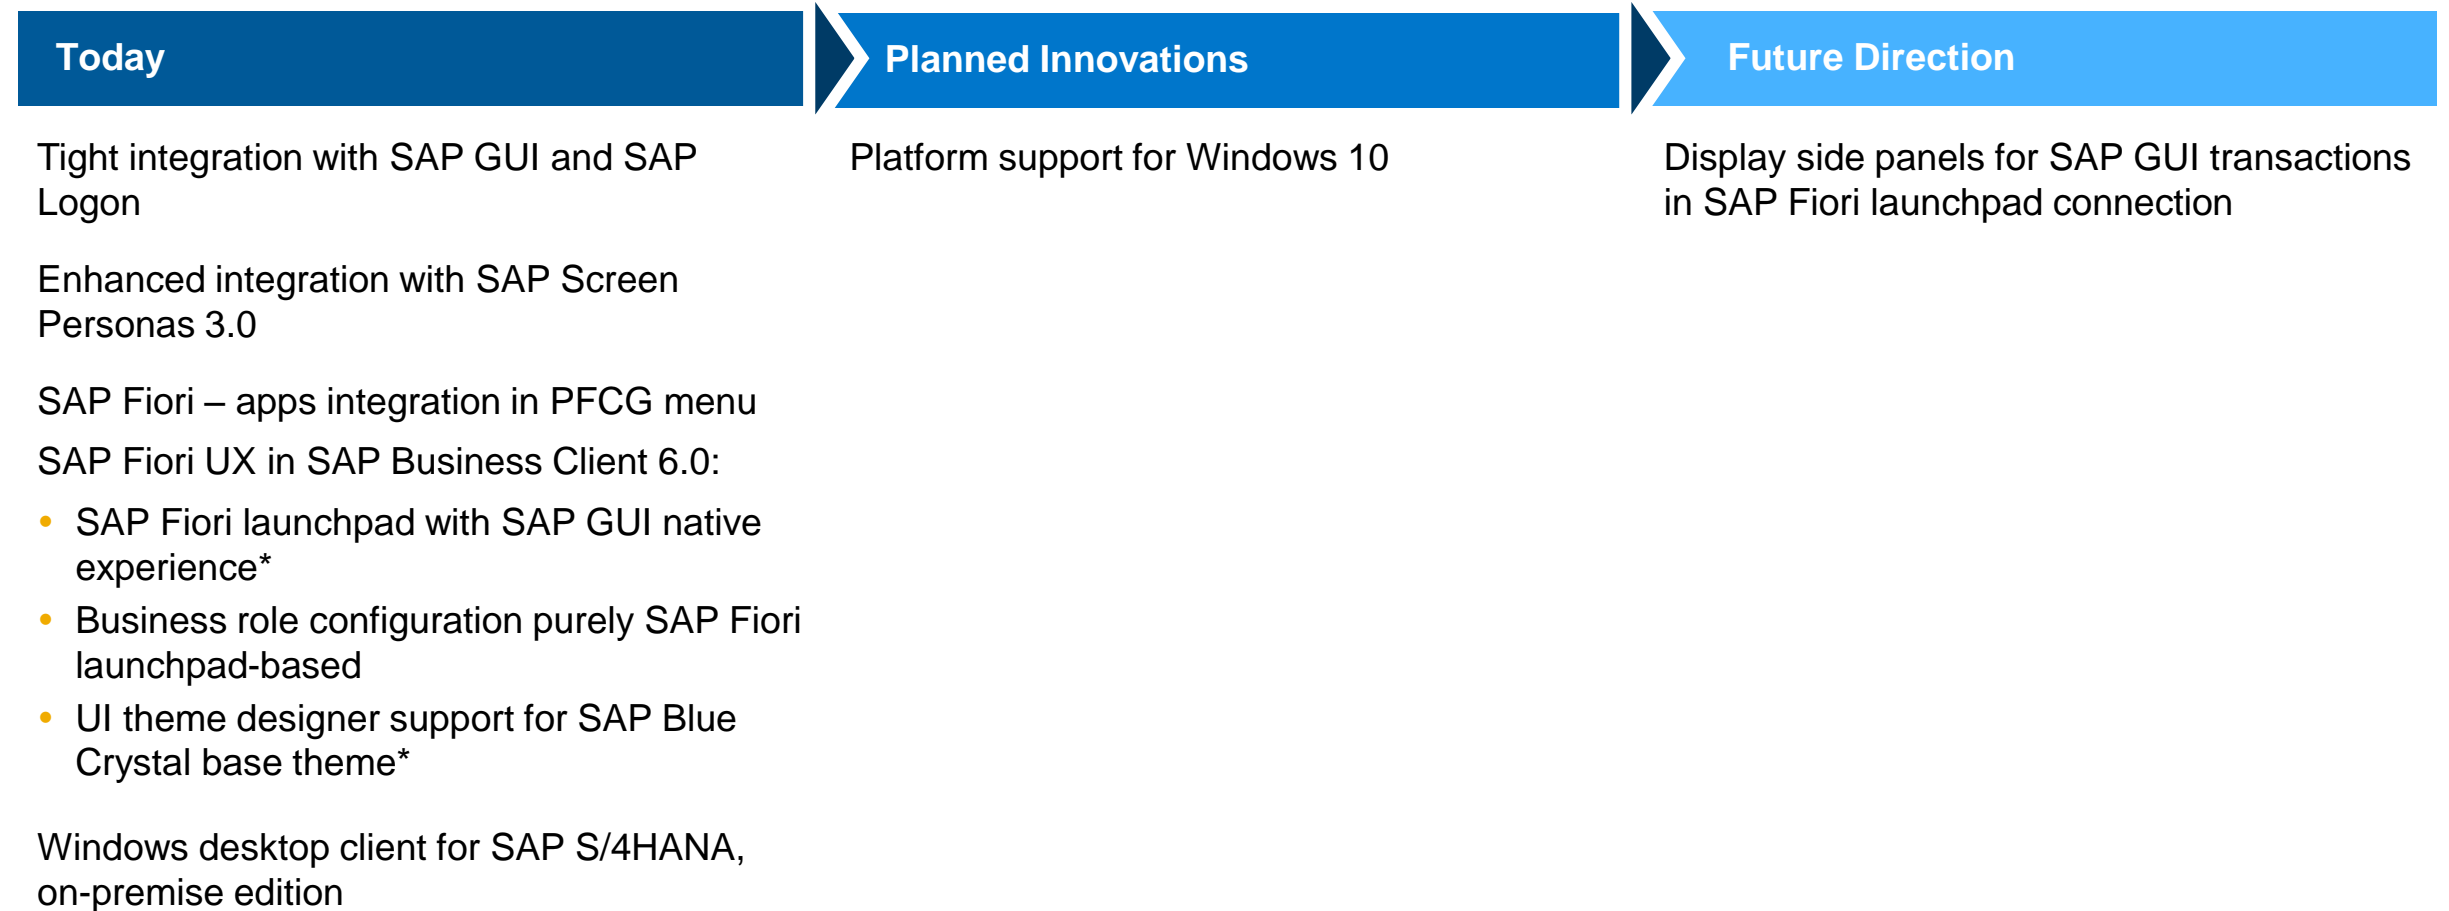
Today

Tight integration with SAP GUI and SAP Logon

Enhanced integration with SAP Screen Personas 3.0

SAP Fiori – apps integration in PFCG menu

SAP Fiori UX in SAP Business Client 6.0:

- SAP Fiori launchpad with SAP GUI native experience*
- Business role configuration purely SAP Fiori launchpad-based
- UI theme designer support for SAP Blue Crystal base theme*

Windows desktop client for SAP S/4HANA, on-premise edition

Planned Innovations

Platform support for Windows 10

Future Direction

Display side panels for SAP GUI transactions in SAP Fiori launchpad connection